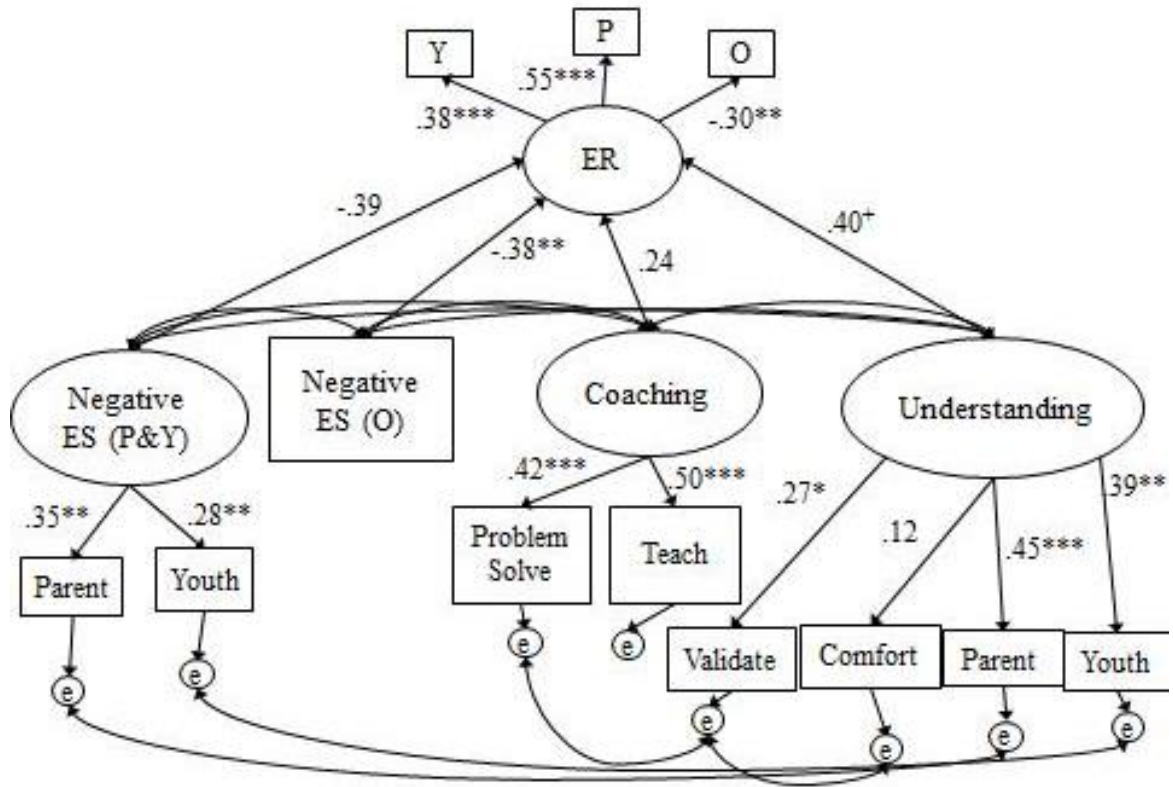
Y
P
O
.55***
.38***
-.30**
ER
-.39
-.38**
.24
.40$^{+}$
Negative ES (P&Y)
Negative ES (O)
Coaching
Understanding
.35**
.28**
.42***
.50***
.27*
.12
.45***
.39**
Parent
Youth
Problem Solve
Teach
Validate
Comfort
Parent
Youth
e
e
e
e
e
e
e
e